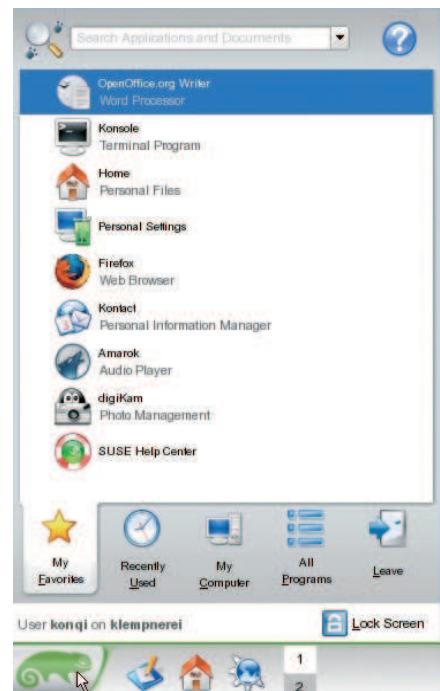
Search Applications and Documents

OpenOffice.org Writer
Word Processor

Konsole
Terminal Program

Home
Personal Files

Personal Settings

Firefox
Web Browser

Kontact
Personal Information Manager

Amarok
Audio Player

digiKam
Photo Management

SUSE Help Center

My Favorites

Recently Used

My Computer

All Programs

Leave

User konqi on klempnerei

Lock Screen

1
2